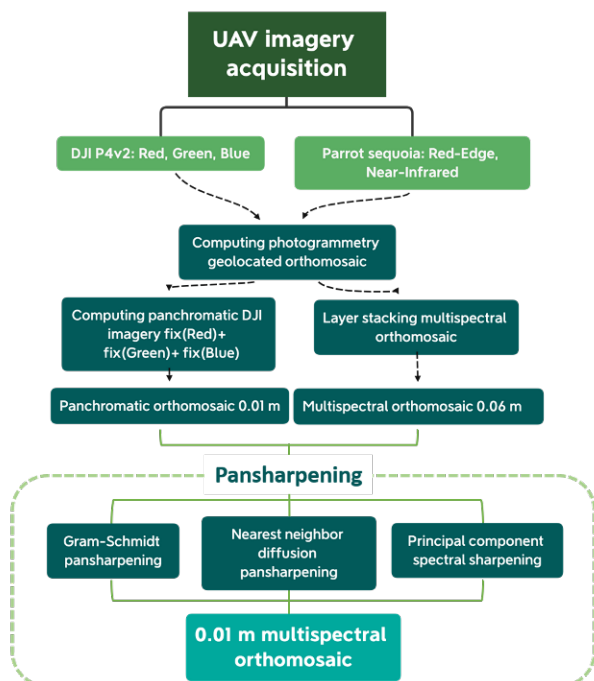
UAV imagery acquisition

DJI P4v2: Red, Green, Blue

Parrot sequoia: Red-Edge, Near-Infrared

Computing photogrammetry geolocated orthomosaic

Computing panchromatic DJI imagery fix(Red)+ fix(Green)+ fix(Blue)

Layer stacking multispectral orthomosaic

Panchromatic orthomosaic 0.01 m

Multispectral orthomosaic 0.06 m

Pansharpening

Gram-Schmidt pansharpening

Nearest neighbor diffusion pansharpening

Principal component spectral sharpening

0.01 m multispectral orthomosaic